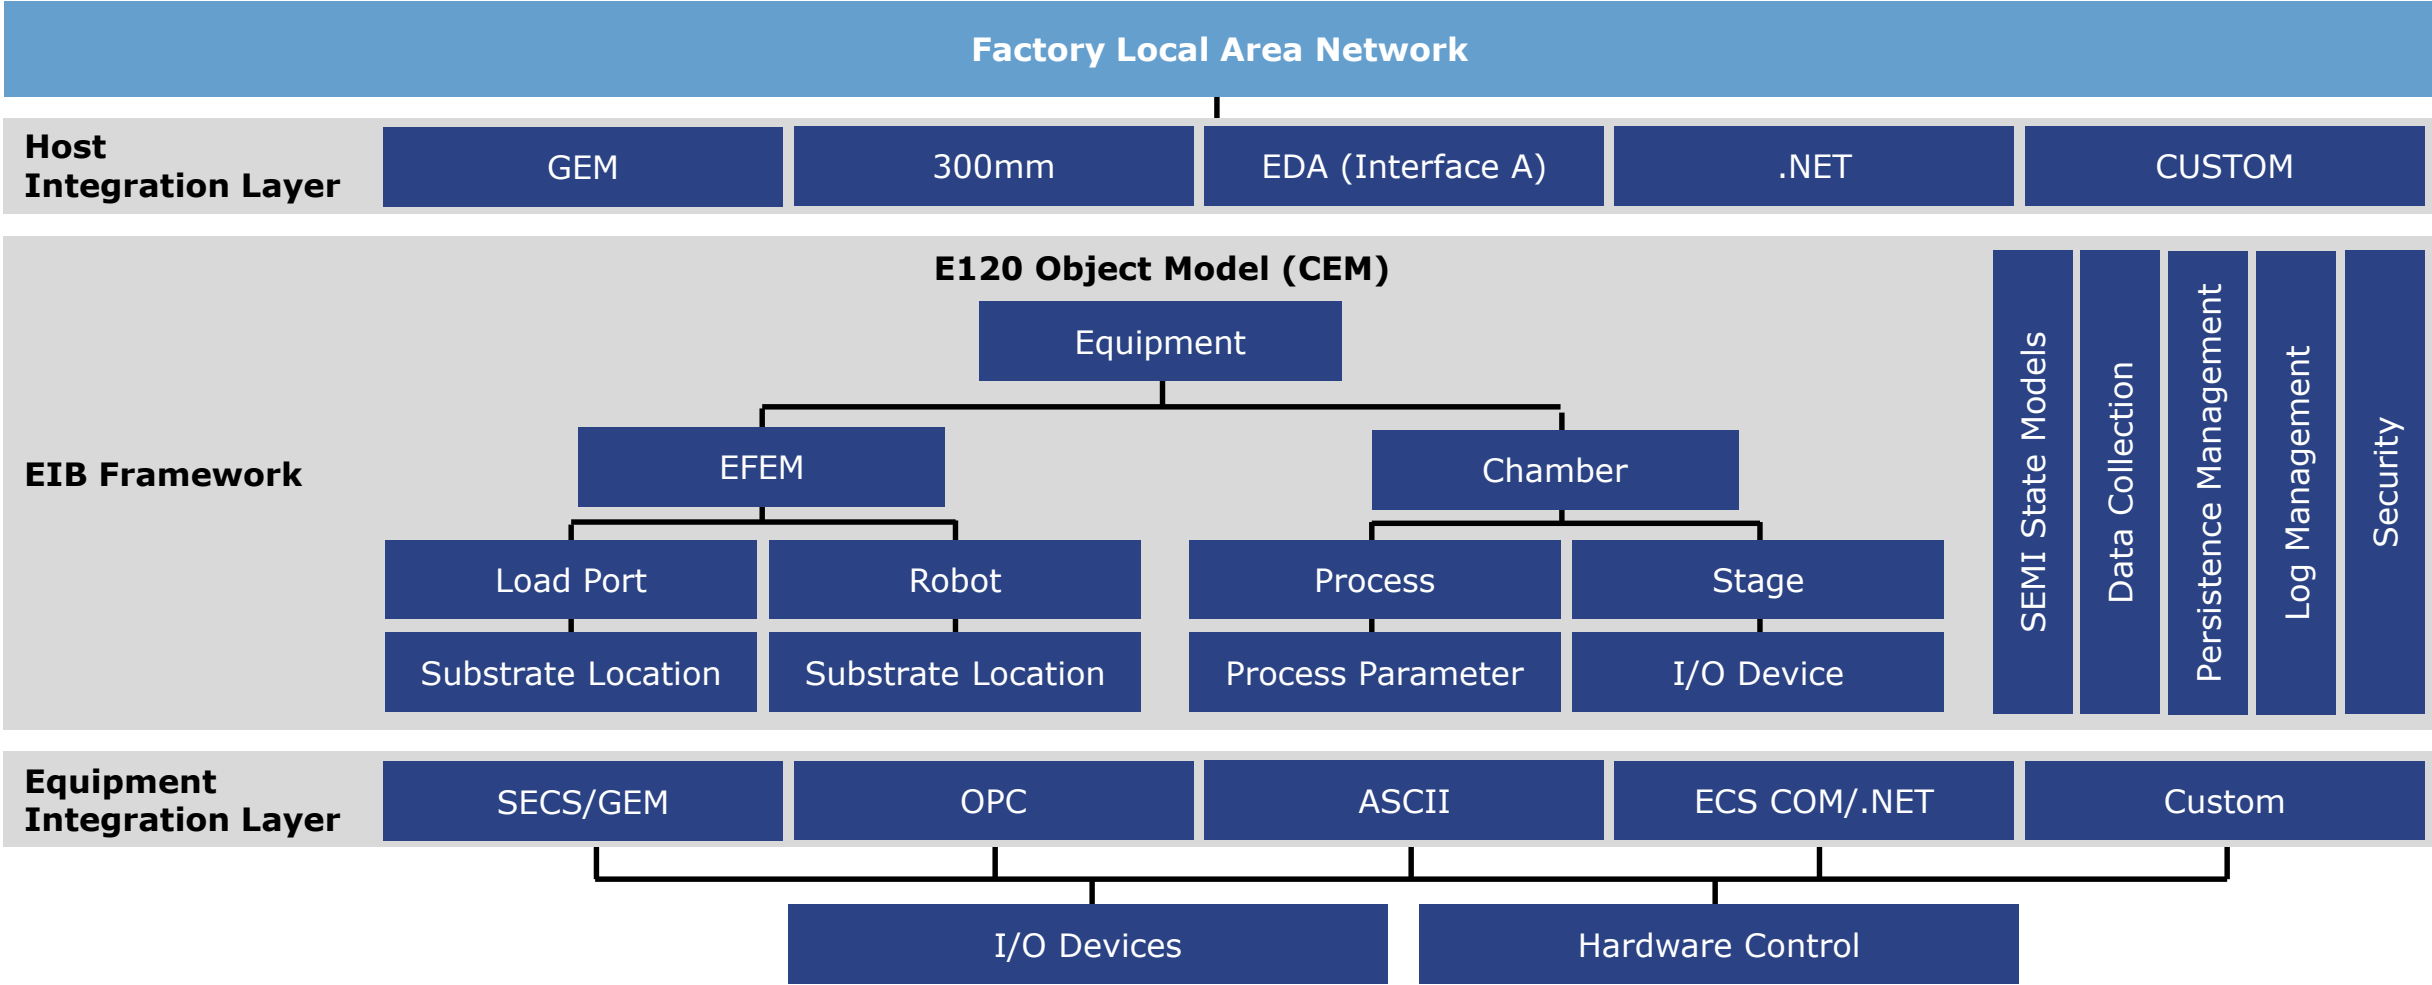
Factory Local Area Network

Host Integration Layer

GEM

300mm

EDA (Interface A)

.NET

CUSTOM

EIB Framework

E120 Object Model (CEM)

Equipment

EFEM

Chamber

Load Port

Robot

Process

Stage

Substrate Location

Substrate Location

Process Parameter

I/O Device

SEMI State Models

Data Collection

Persistence Management

Log Management

Security

Equipment Integration Layer

SECS/GEM

OPC

ASCII

ECS COM/.NET

Custom

I/O Devices

Hardware Control